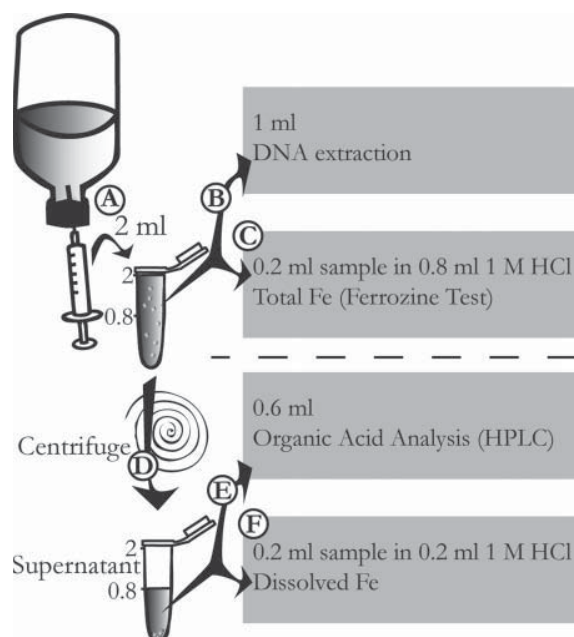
A
2 ml
B
1 ml
DNA extraction
C
2
0.8
0.2 ml sample in 0.8 ml 1 M HCl
Total Fe (Ferrozine Test)

Centrifuge
D
E
0.6 ml
Organic Acid Analysis (HPLC)
F
2
Supernatant
0.8
0.2 ml sample in 0.2 ml 1 M HCl
Dissolved Fe